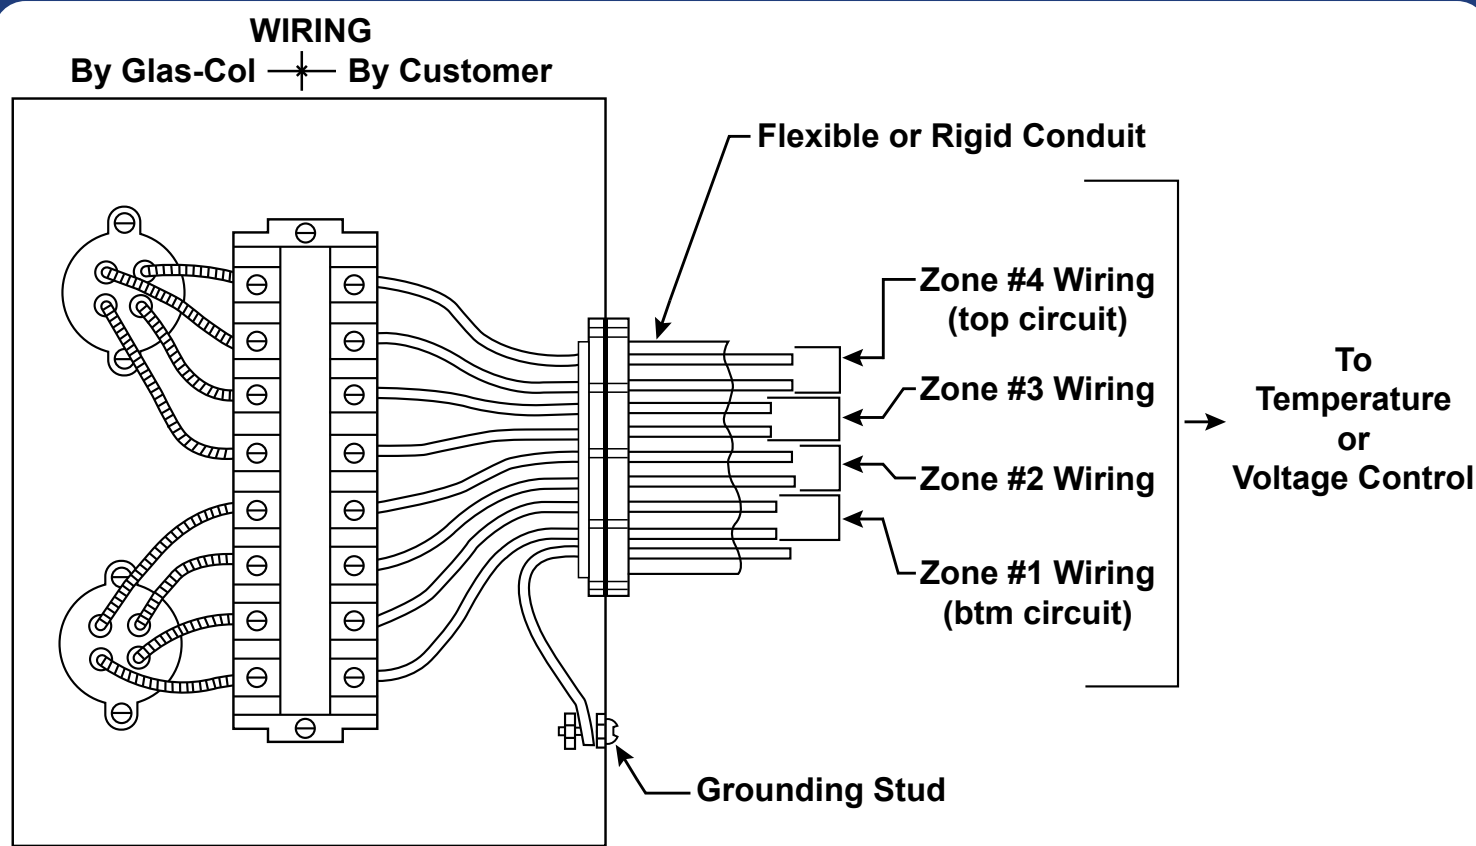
WIRING
By Glas-Col By Customer

Flexible or Rigid Conduit

Zone #4 Wiring (top circuit)

Zone #3 Wiring

Zone #2 Wiring

Zone #1 Wiring (btm circuit)

To Temperature or Voltage Control

Grounding Stud